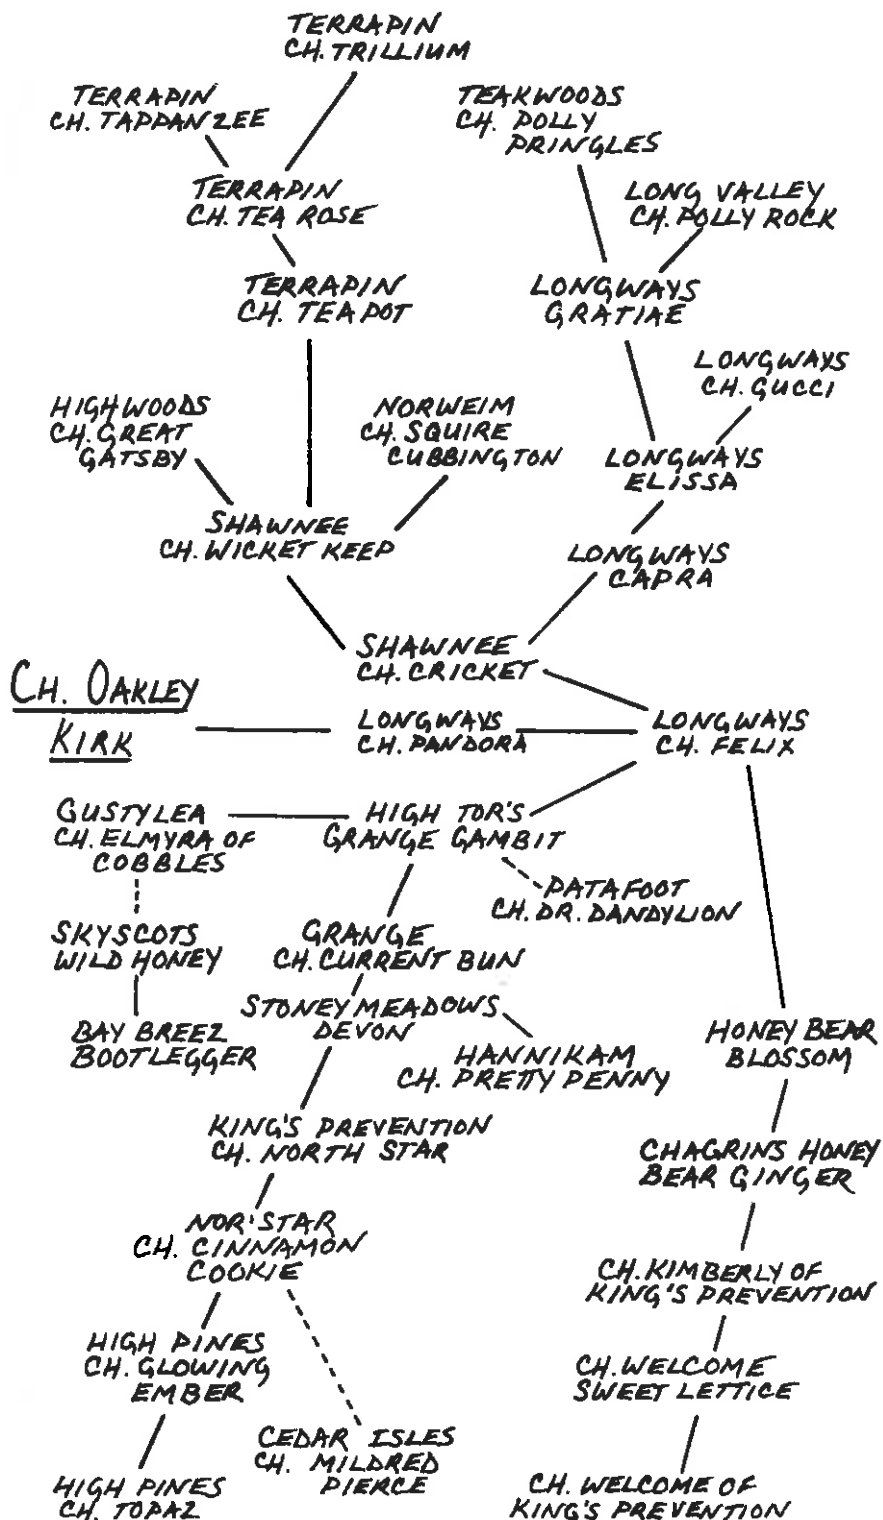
TERRAPIN
CH. TRILLIUM

TERRAPIN
CH. TAPPANZEE

TEAKWOODS
CH. POLLY PRINGLES

TERRAPIN
CH. TEA ROSE

LONG VALLEY
CH. POLLY ROCK

TERRAPIN
CH. TEA POT

LONGWAYS
GRATIAE

LONGWAYS
CH. GUCCI

HIGHWOODS
CH. GREAT GATSBY

NORWEIM
CH. SQUIRE CUBBINGTON

LONGWAYS
ELISSA

SHAWNEE
CH. WICKET KEEP

LONGWAYS
CAPRA

SHAWNEE
CH. CRICKET

CH. OAKLEY KIRK

LONGWAYS
CH. PANDORA

LONGWAYS
CH. FELIX

GUSTYLEA
CH. ELMYRA OF COBBLES

HIGH TOR'S
GRANGE GAMBIT

PATAFOOT
CH. DR. DANDYLION

SKYSCOTS
WILD HONEY

GRANGE
CH. CURRENT BUN

STONEY MEADOWS
DEVON

BAY BREEZ
BOOTLEGGER

HANNIKAM
CH. PRETTY PENNY

HONEY BEAR
BLOSSOM

KING'S PREVENTION
CH. NORTH STAR

CHAGRINS HONEY
BEAR GINGER

NOR'STAR
CH. CINNAMON COOKIE

CH. KIMBERLY OF
KING'S PREVENTION

HIGH PINES
CH. GLOWING EMBER

CH. WELCOME
SWEET LETTICE

CEDAR ISLES
CH. MILDRED PIERCE

HIGH PINES
CH. TOPAZ

CH. WELCOME OF
KING'S PREVENTION